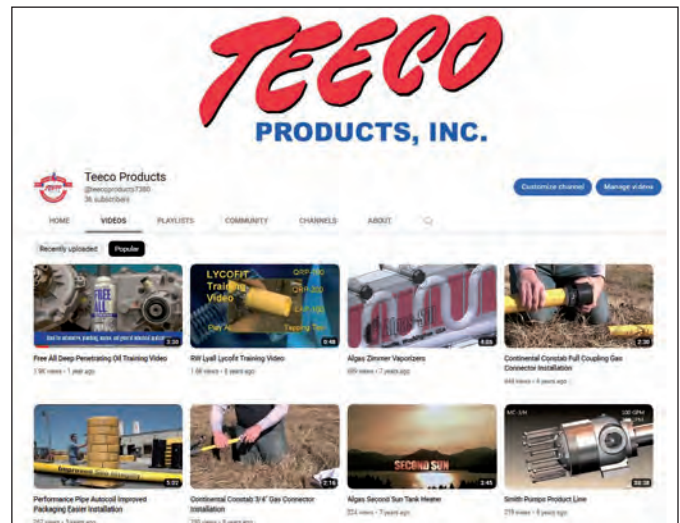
TEECO

PRODUCTS, INC.

Teeco Products
@teecoproducts7380
36 subscribers

Customize channel
Manage videos

HOME
VIDEOS
PLAYLISTS
COMMUNITY
CHANNELS
ABOUT

Recently uploaded
Popular

FREE ALL
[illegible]
3:30
Free All Deep Penetrating Oil Training Video
2.9K views • 1 year ago

LYCOFIT Training Video
QRP-750
CHF-500
CHF-1000
Tapping Tool
0:48
RW Lyall Lycofit Training Video
1.6K views • 8 years ago

4:05
Algas Zimmer Vaporizers
689 views • 7 years ago

2:30
Continental Constab Full Coupling Gas Connector Installation
448 views • 8 years ago

5:02
Performance Pipe Autocoil Improved Packaging Easier Installation
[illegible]

2:16
Continental Constab 3/4" Gas Connector Installation
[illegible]

SECOND SUN
2:45
Algas Second Sun Tank Heater
224 views • 7 years ago

100 GPM
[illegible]
00:38
Smith Pumps Product Line
219 views • 8 years ago